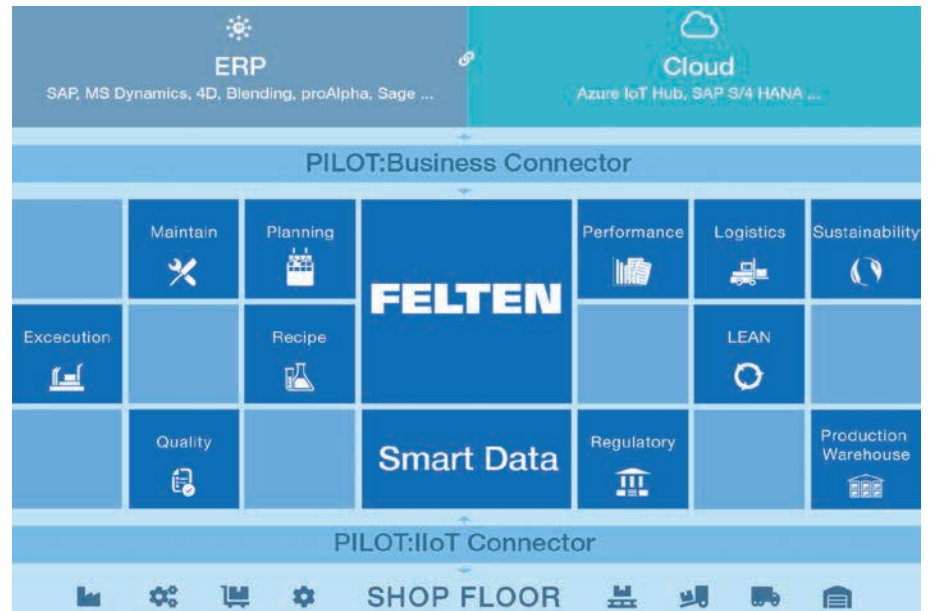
ERP
SAP, MS Dynamics, 4D, Blending, proAlpha, Sage ...

Cloud
Azure IoT Hub, SAP S/4 HANA ...

PILOT:Business Connector

Maintain

Planning

FELTEN

Performance

Logistics

Sustainability

Excecution

Recipe

LEAN

Quality

Smart Data

Regulatory

Production Warehouse

PILOT:IIoT Connector

SHOP FLOOR